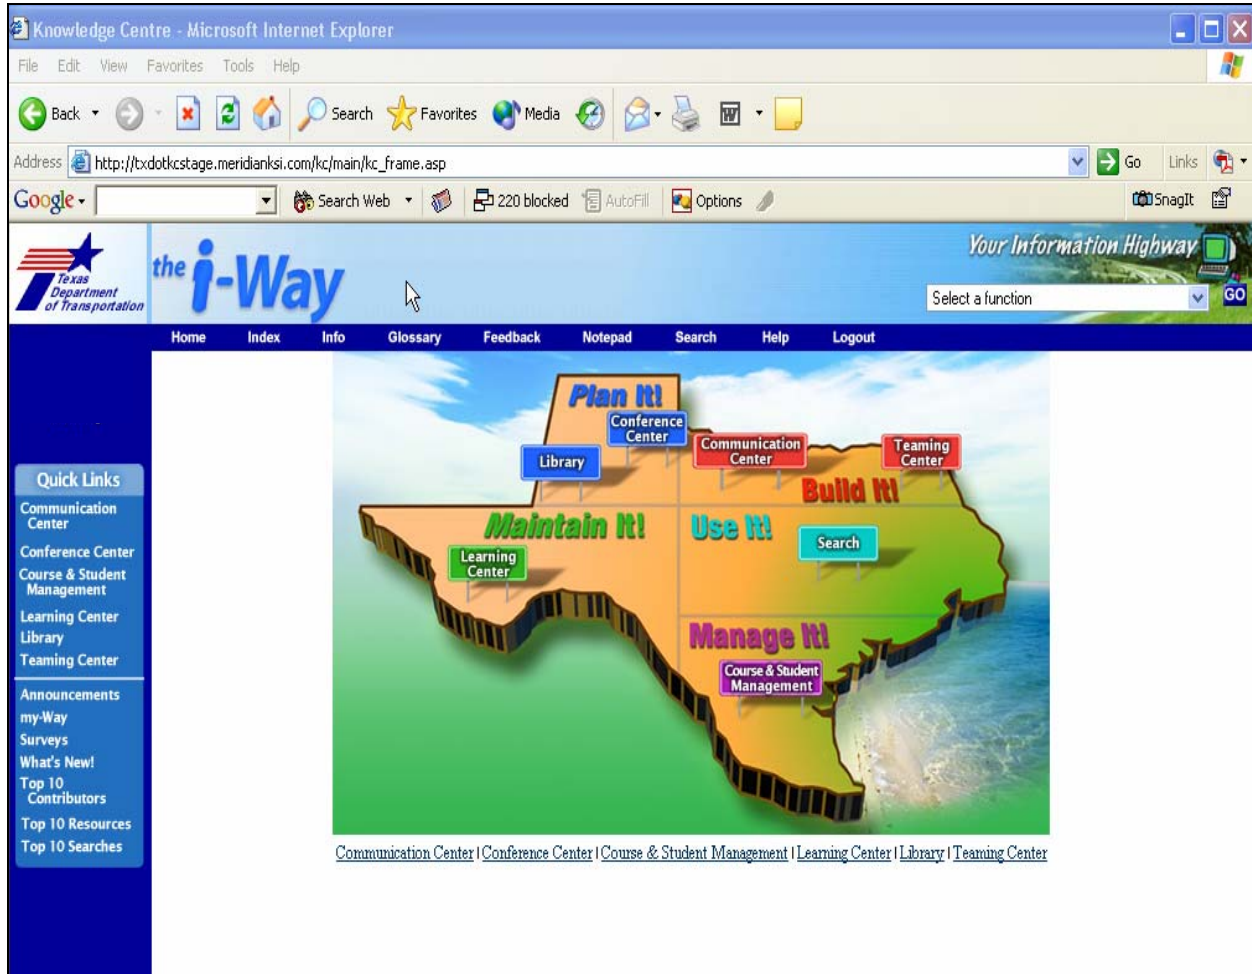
Knowledge Centre - Microsoft Internet Explorer

File Edit View Favorites Tools Help

Back Search Favorites Media

Address http://txdotkcstage.meridianksi.com/kc/main/kc_frame.asp

Go Links

Google Search Web 220 blocked AutoFill Options SnagIt

Texas Department of Transportation

the i-Way

Your Information Highway

Select a function GO

Home Index Info Glossary Feedback Notepad Search Help Logout

Quick Links
Communication Center
Conference Center
Course & Student Management
Learning Center
Library
Teaming Center
Announcements
my-Way
Surveys
What's New!
Top 10 Contributors
Top 10 Resources
Top 10 Searches

Plan It!
Conference Center
Library
Communication Center
Teaming Center
Build It!
Maintain It!
Use It!
Learning Center
Search
Manage It!
Course & Student Management

Communication Center | Conference Center | Course & Student Management | Learning Center | Library | Teaming Center